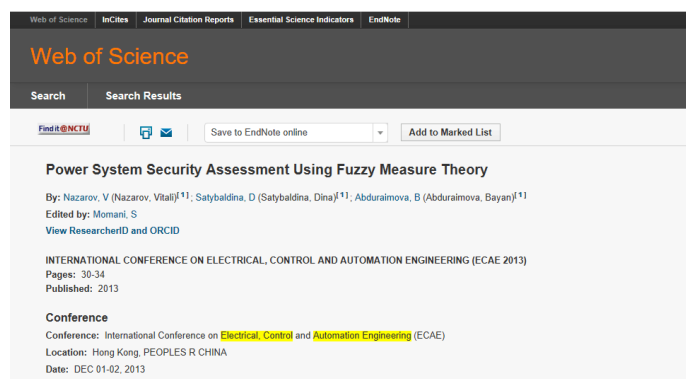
Web of Science InCites Journal Citation Reports Essential Science Indicators EndNote

Web of Science

Search Search Results

Find it @NCTU

Save to EndNote online

Add to Marked List

Power System Security Assessment Using Fuzzy Measure Theory

By: Nazarov, V (Nazarov, Vitali)$^{[1]}$ ; Satybaldina, D (Satybaldina, Dina)$^{[1]}$ ; Abduraimova, B (Abduraimova, Bayan)$^{[1]}$

Edited by: Momani, S

View ResearcherID and ORCID

INTERNATIONAL CONFERENCE ON ELECTRICAL, CONTROL AND AUTOMATION ENGINEERING (ECAE 2013)

Pages: 30-34

Published: 2013

Conference

Conference: International Conference on Electrical, Control and Automation Engineering (ECAE)

Location: Hong Kong, PEOPLES R CHINA

Date: DEC 01-02, 2013